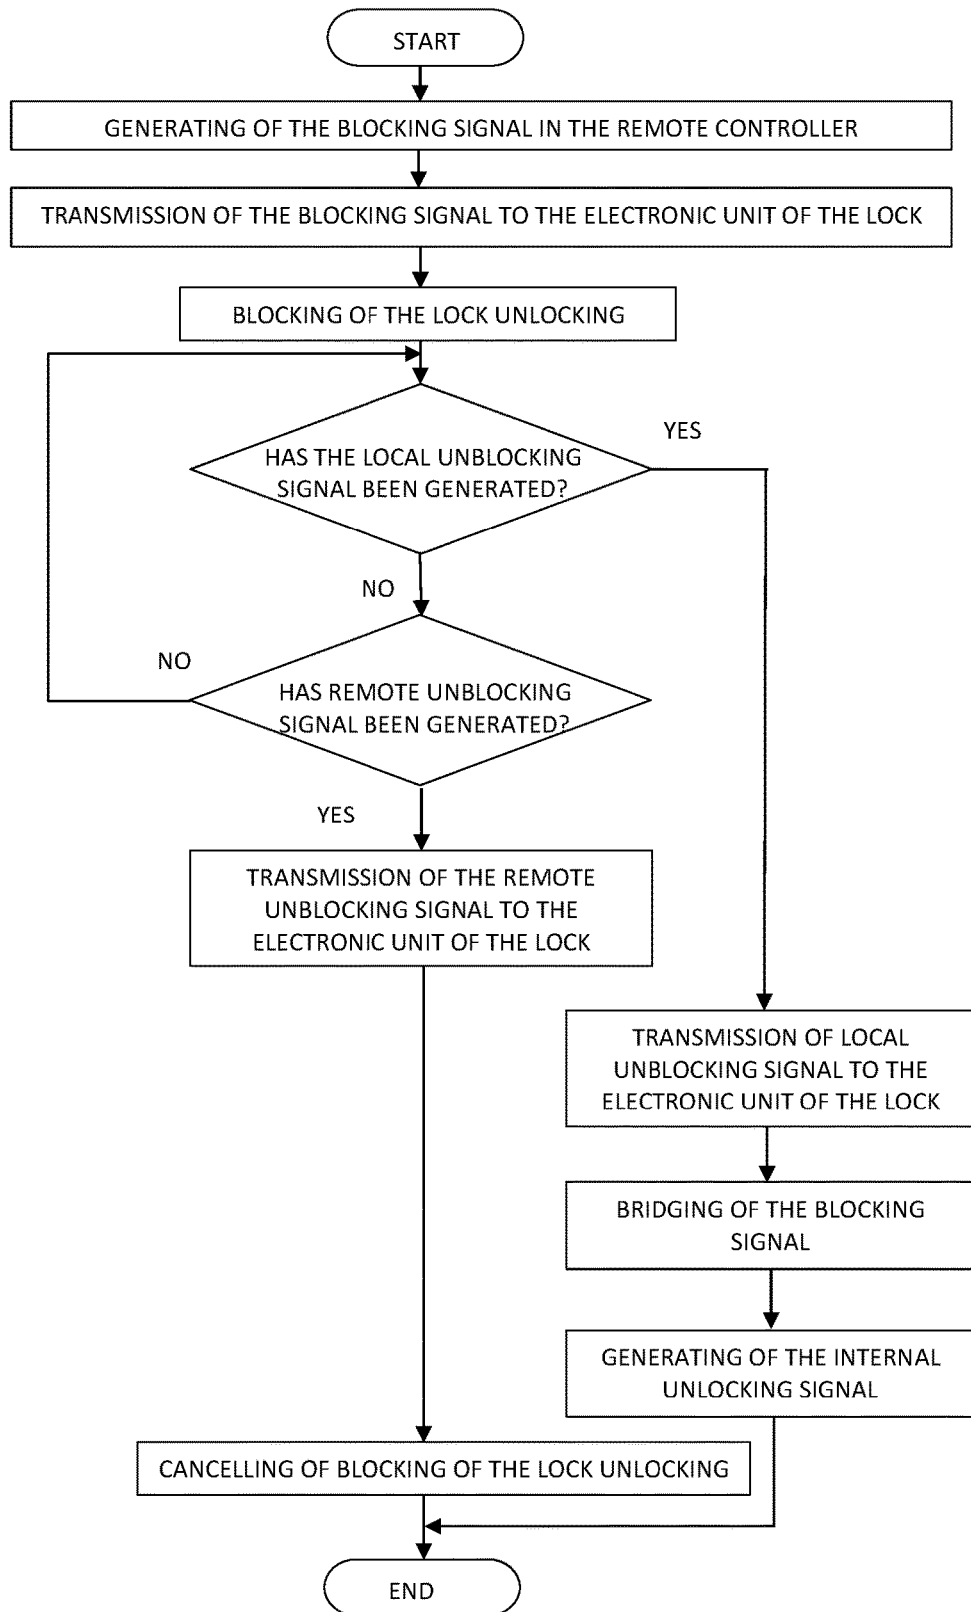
START

GENERATING OF THE BLOCKING SIGNAL IN THE REMOTE CONTROLLER

TRANSMISSION OF THE BLOCKING SIGNAL TO THE ELECTRONIC UNIT OF THE LOCK

BLOCKING OF THE LOCK UNLOCKING

HAS THE LOCAL UNBLOCKING SIGNAL BEEN GENERATED?

YES

NO

NO

HAS REMOTE UNBLOCKING SIGNAL BEEN GENERATED?

YES

TRANSMISSION OF THE REMOTE UNBLOCKING SIGNAL TO THE ELECTRONIC UNIT OF THE LOCK

TRANSMISSION OF LOCAL UNBLOCKING SIGNAL TO THE ELECTRONIC UNIT OF THE LOCK

BRIDGING OF THE BLOCKING SIGNAL

GENERATING OF THE INTERNAL UNLOCKING SIGNAL

CANCELLING OF BLOCKING OF THE LOCK UNLOCKING

END